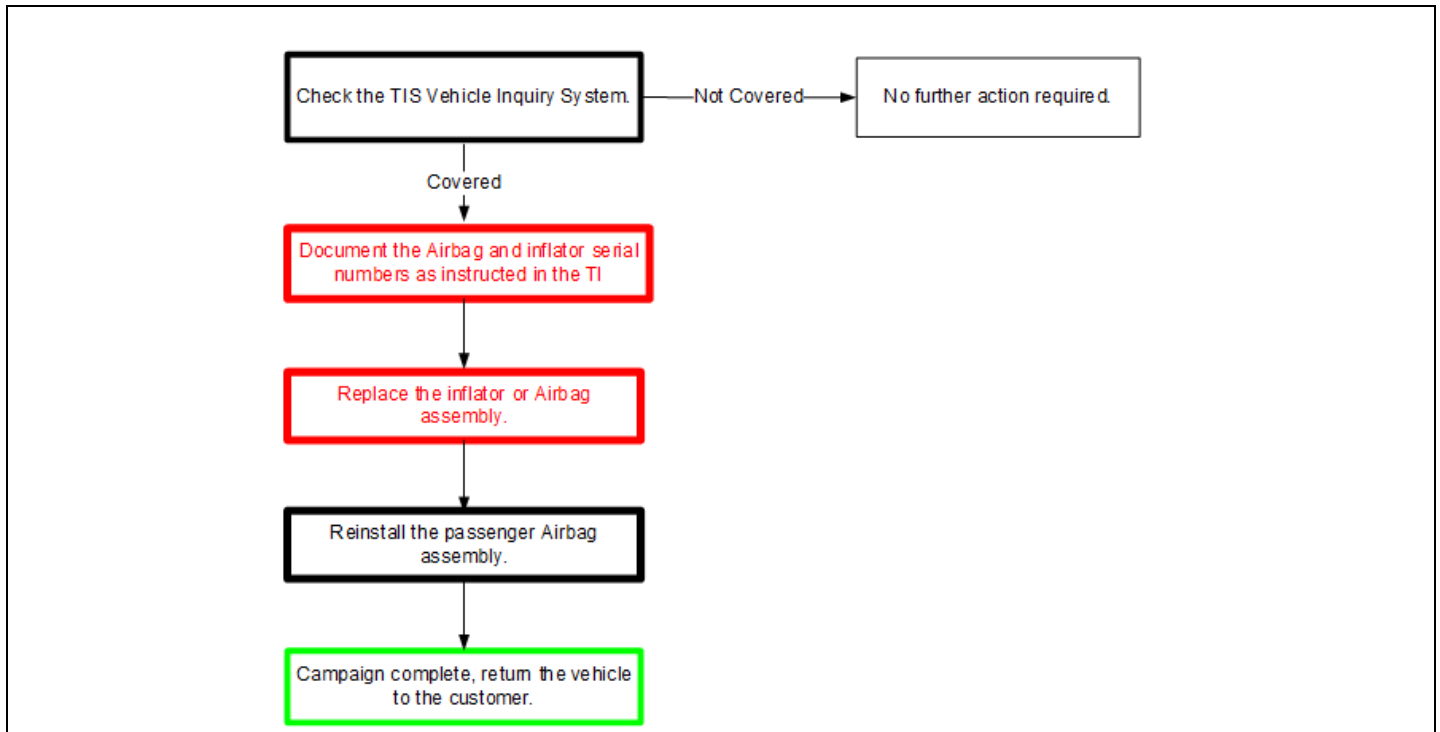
Check the TIS Vehicle Inquiry System.

Not Covered

No further action required.

Covered

Document the Airbag and inflator serial numbers as instructed in the TI

Replace the inflator or Airbag assembly.

Reinstall the passenger Airbag assembly.

Campaign complete, return the vehicle to the customer.